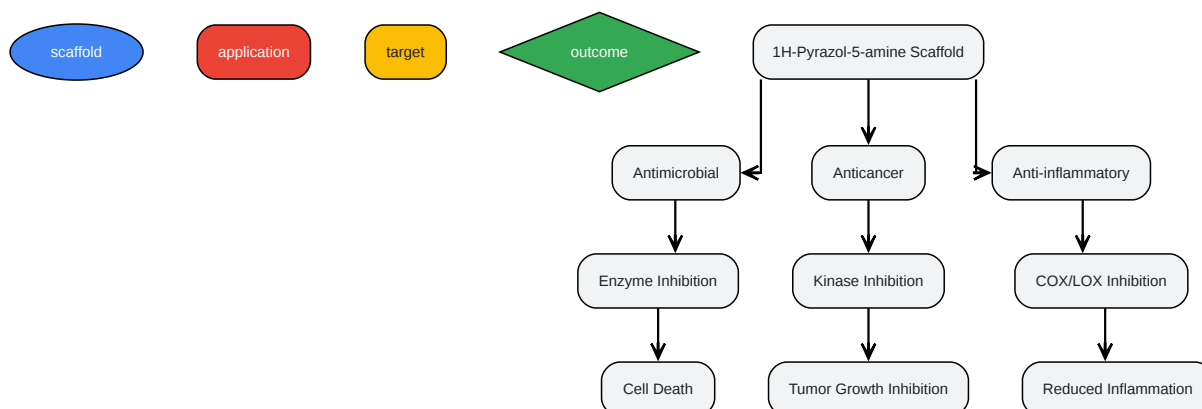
scaffold

application

target

outcome

1H-Pyrazol-5-amine Scaffold

Antimicrobial

Anticancer

Anti-inflammatory

Enzyme Inhibition

Kinase Inhibition

COX/LOX Inhibition

Cell Death

Tumor Growth Inhibition

Reduced Inflammation